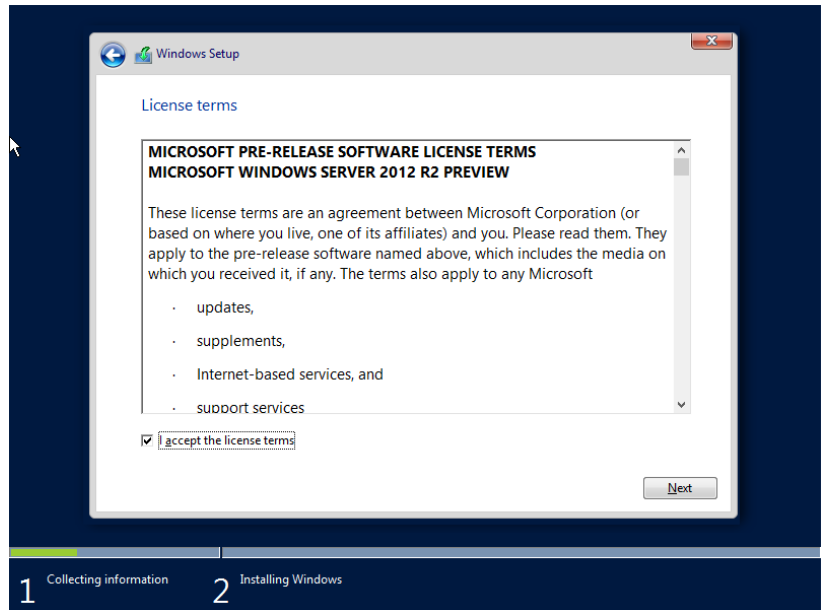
Windows Setup

License terms

MICROSOFT PRE-RELEASE SOFTWARE LICENSE TERMS
MICROSOFT WINDOWS SERVER 2012 R2 PREVIEW

These license terms are an agreement between Microsoft Corporation (or based on where you live, one of its affiliates) and you. Please read them. They apply to the pre-release software named above, which includes the media on which you received it, if any. The terms also apply to any Microsoft

· updates,

· supplements,

· Internet-based services, and

· support services

I accept the license terms

Next

1 Collecting information

2 Installing Windows